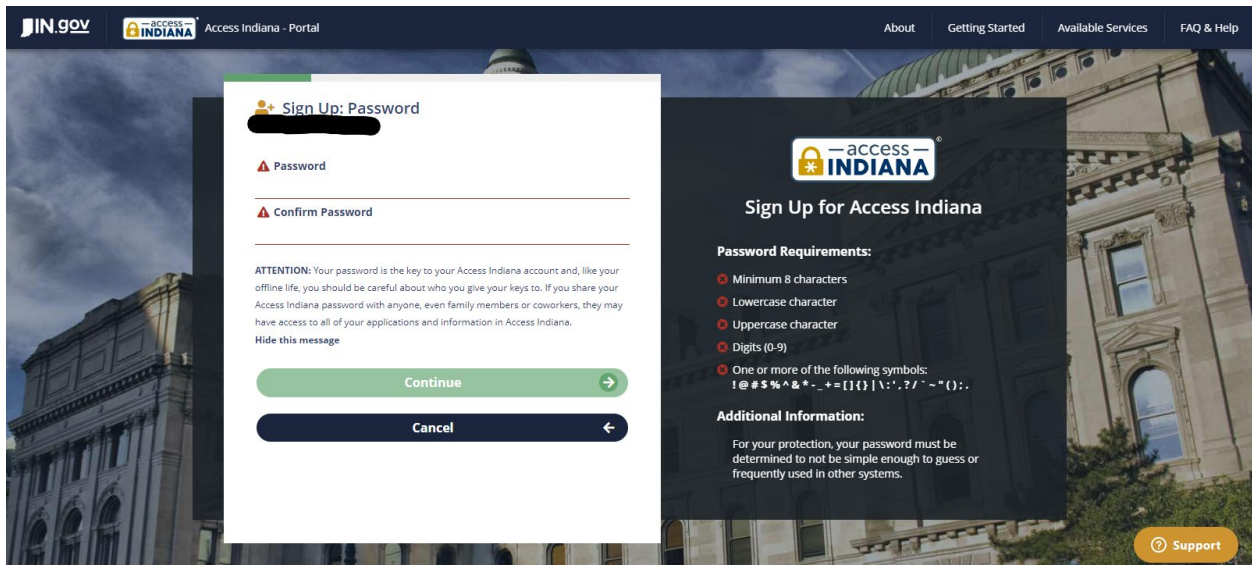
IN.gov — access — INDIANA Access Indiana - Portal

About | Getting Started | Available Services | FAQ & Help

Sign Up: Password

Password

Confirm Password

ATTENTION: Your password is the key to your Access Indiana account and, like your offline life, you should be careful about who you give your keys to. If you share your Access Indiana password with anyone, even family members or coworkers, they may have access to all of your applications and information in Access Indiana.

Hide this message

Continue

Cancel

— access — INDIANA

Sign Up for Access Indiana

Password Requirements:

Minimum 8 characters

Lowercase character

Uppercase character

Digits (0-9)

One or more of the following symbols: ! @ # $ % ^ & * - _ + = [ ] { } | \ : ' , ? / ` ~ " ( ) ; .

Additional Information:

For your protection, your password must be determined to not be simple enough to guess or frequently used in other systems.

Support